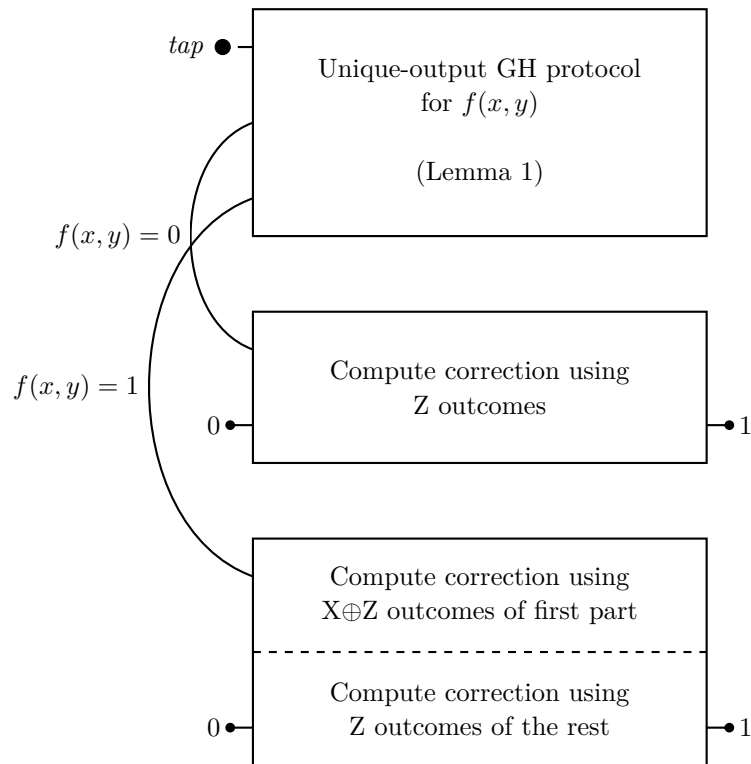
$tap$

Unique-output GH protocol for $f(x,y)$

(Lemma 1)

$f(x,y)=0$

$f(x,y)=1$

Compute correction using Z outcomes

0

1

Compute correction using X$\oplus$Z outcomes of first part

Compute correction using Z outcomes of the rest

0

1